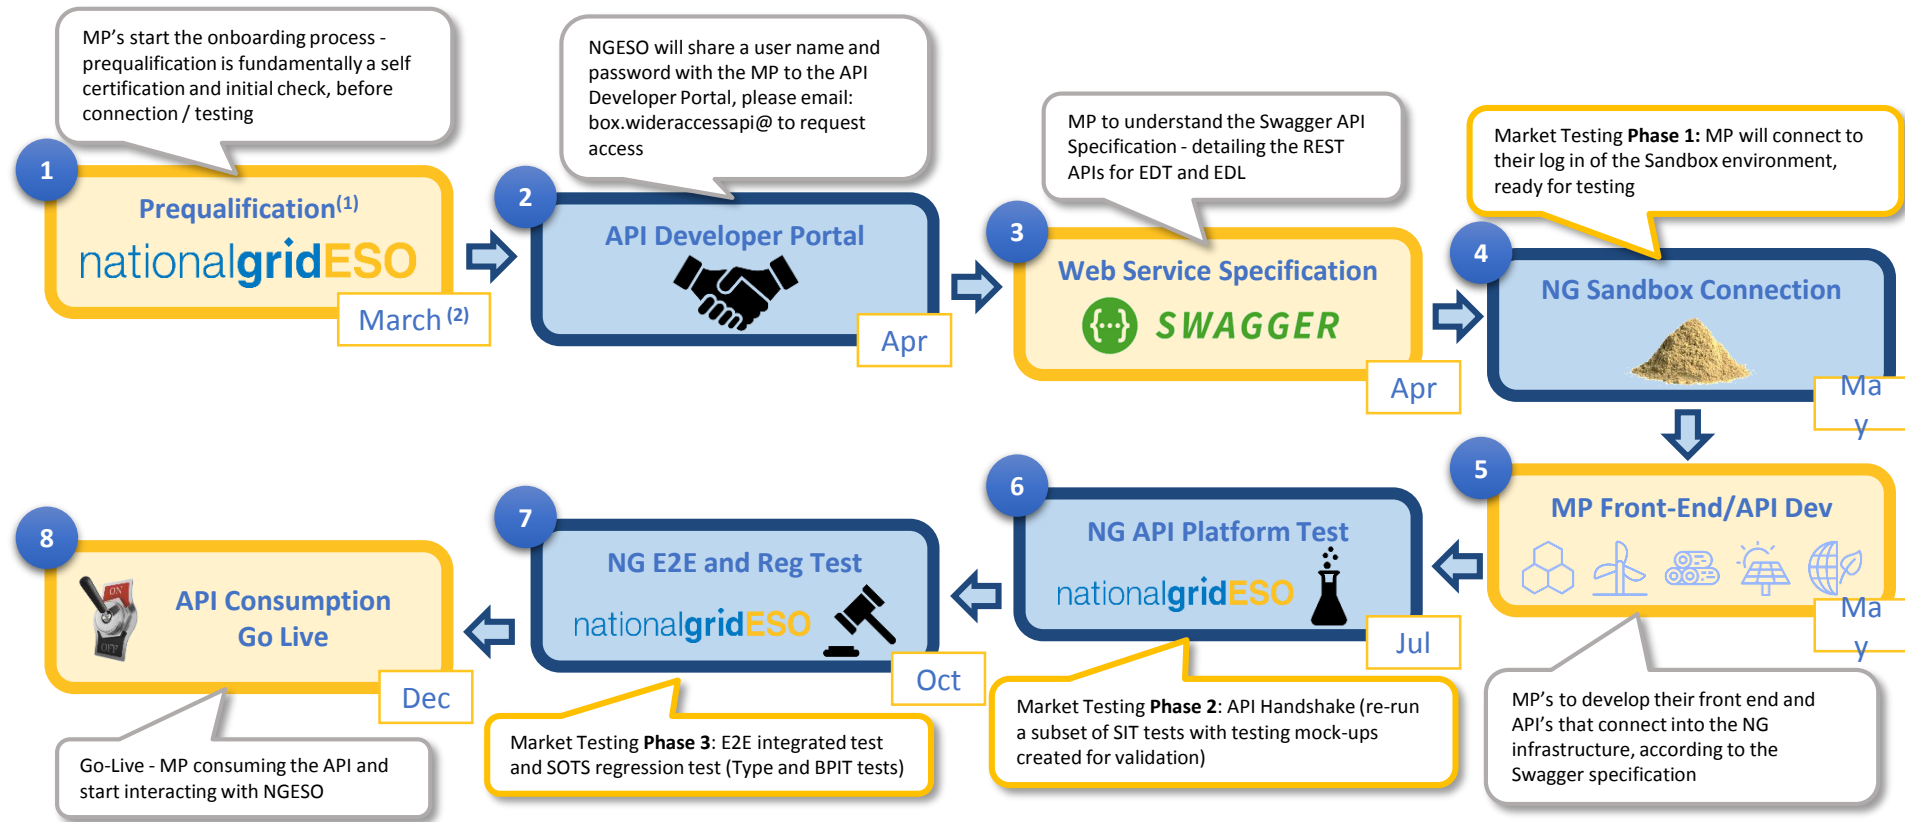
MP’s start the onboarding process - prequalification is fundamentally a self certification and initial check, before connection / testing

1

Prequalification$^{(1)}$

nationalgridESO

March $^{(2)}$

NGESO will share a user name and password with the MP to the API Developer Portal, please email: box.wideraccessapi@ to request access

2

API Developer Portal

Apr

MP to understand the Swagger API Specification - detailing the REST APIs for EDT and EDL

3

Web Service Specification

SWAGGER

Apr

Market Testing **Phase 1:** MP will connect to their log in of the Sandbox environment, ready for testing

4

NG Sandbox Connection

Ma
y

5

MP Front-End/API Dev

Ma
y

MP’s to develop their front end and API’s that connect into the NG infrastructure, according to the Swagger specification

6

NG API Platform Test

nationalgridESO

Jul

Market Testing **Phase 2**: API Handshake (re-run a subset of SIT tests with testing mock-ups created for validation)

7

NG E2E and Reg Test

nationalgridESO

Oct

Market Testing **Phase 3**: E2E integrated test and SOTS regression test (Type and BPIT tests)

8

ON

OFF

API Consumption Go Live

Dec

Go-Live - MP consuming the API and start interacting with NGESO